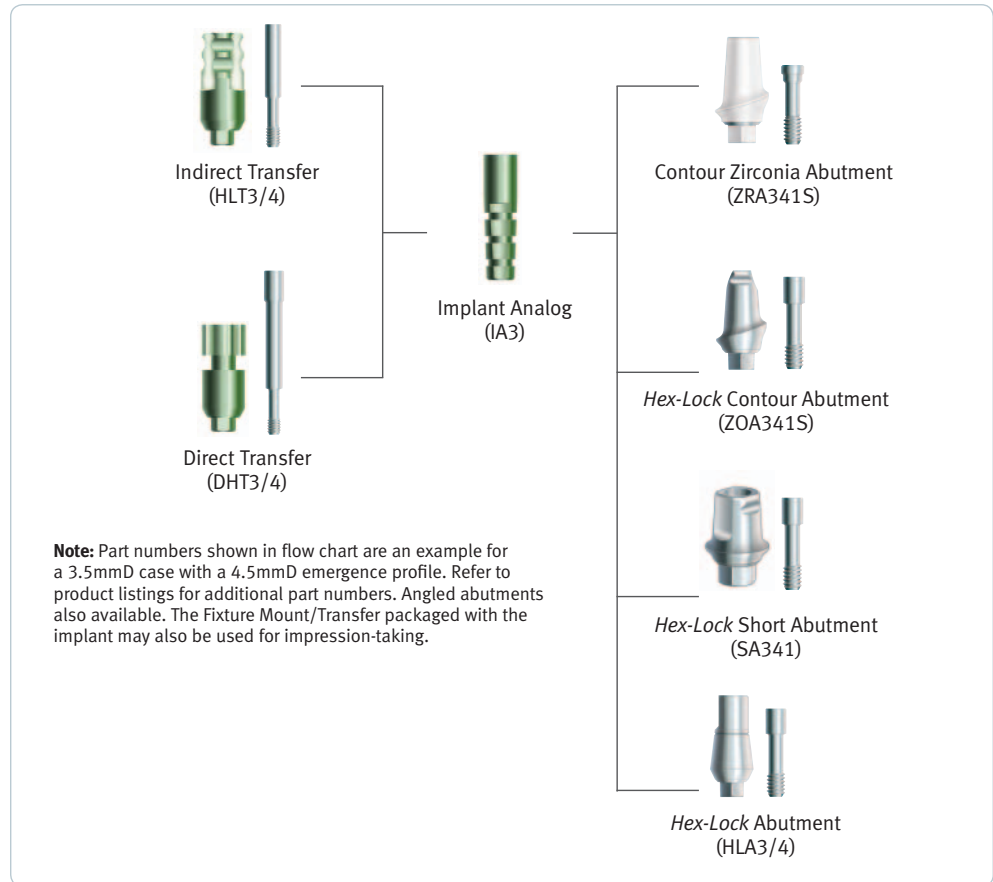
Indirect Transfer
(HLT3/4)

Direct Transfer
(DHT3/4)

Implant Analog
(IA3)

Contour Zirconia Abutment
(ZRA341S)

Hex-Lock Contour Abutment
(ZOA341S)

Hex-Lock Short Abutment
(SA341)

Hex-Lock Abutment
(HLA3/4)

**Note:** Part numbers shown in flow chart are an example for a 3.5mmD case with a 4.5mmD emergence profile. Refer to product listings for additional part numbers. Angled abutments also available. The Fixture Mount/Transfer packaged with the implant may also be used for impression-taking.